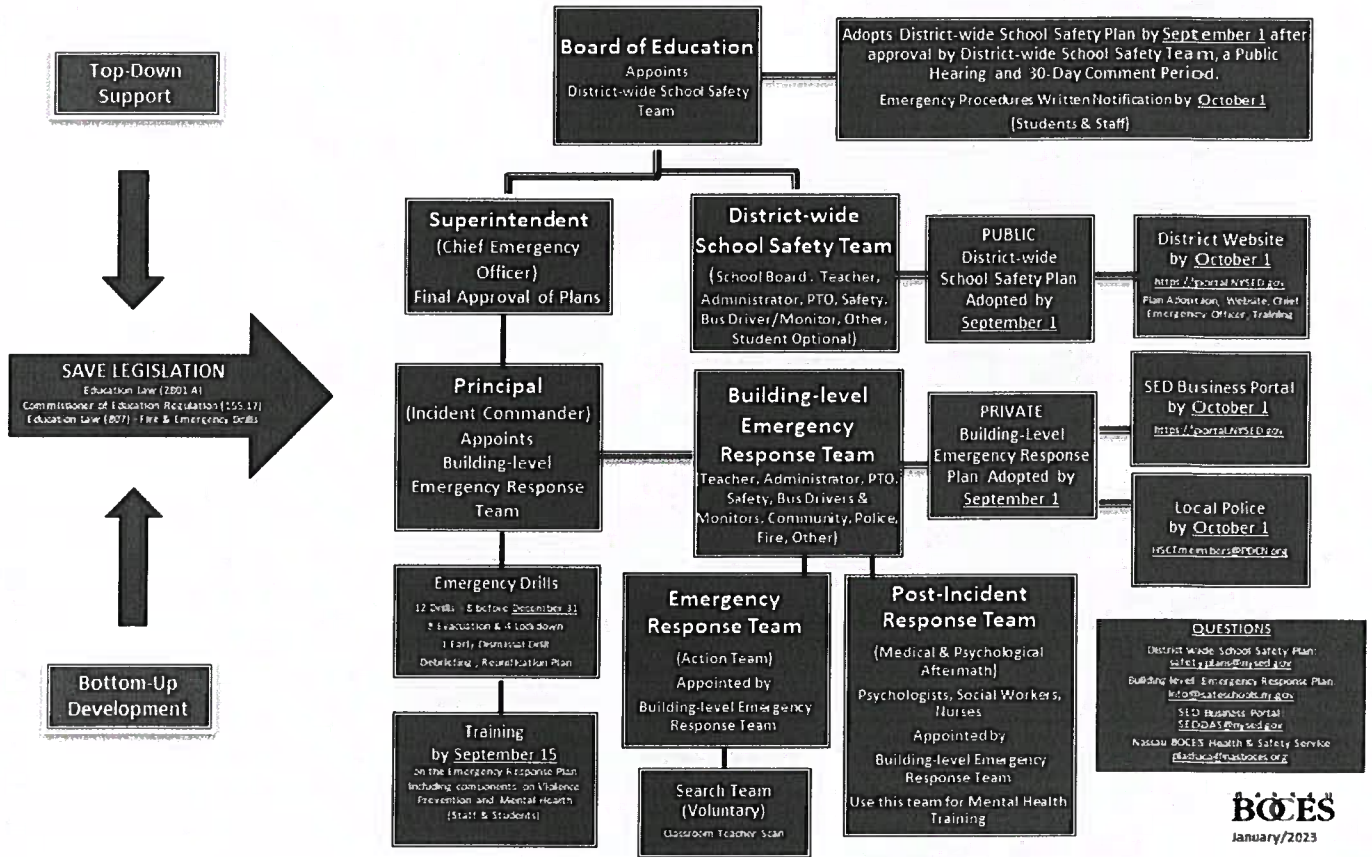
Top-Down Support

SAVE LEGISLATION
Education Law (2801 A)
Commissioner of Education Regulation (155.17)
Education Law (807) - Fire & Emergency Drills

Bottom-Up Development

Board of Education
Appoints
District-wide School Safety Team

Adopts District-wide School Safety Plan by September 1 after approval by District-wide School Safety Team, a Public Hearing and 30-Day Comment Period.
Emergency Procedures Written Notification by October 1
(Students & Staff)

Superintendent
(Chief Emergency Officer)
Final Approval of Plans

District-wide School Safety Team
(School Board, Teacher, Administrator, PTO, Safety, Bus Driver/Monitor, Other, Student Optional)

PUBLIC
District-wide School Safety Plan Adopted by September 1

District Website by October 1
https://portal.NYSED.gov
Plan Adoption, Website, Chief Emergency Officer, Training

Principal
(Incident Commander)
Appoints
Building-level Emergency Response Team

Building-level Emergency Response Team
(Teacher, Administrator, PTO, Safety, Bus Drivers & Monitors, Community, Police, Fire, Other)

PRIVATE
Building-Level Emergency Response Plan Adopted by September 1

SED Business Portal by October 1
https://portal.NYSED.gov

Local Police by October 1
HSCTmembers@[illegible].org

Emergency Drills
12 Drills - 8 before December 31
8 Evacuation & 4 Lockdown
1 Early Dismissal Drill
Debriefing, Reunification Plan

Training
by September 15
on the Emergency Response Plan including components on Violence Prevention and Mental Health (Staff & Students)

Emergency Response Team
(Action Team)
Appointed by
Building-level Emergency Response Team

Search Team
(Voluntary)
Classroom Teacher Scan

Post-Incident Response Team
(Medical & Psychological Aftermath)
Psychologists, Social Workers, Nurses
Appointed by
Building-level Emergency Response Team
Use this team for Mental Health Training

QUESTIONS
District-wide School Safety Plan:
safety.plans@nysed.gov
Building-level Emergency Response Plan:
info@safeschools.ny.gov
SED Business Portal:
SEDDAS@nysed.gov
Nassau BOCES Health & Safety Service
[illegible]@nasboces.org

BOCES
January/2023